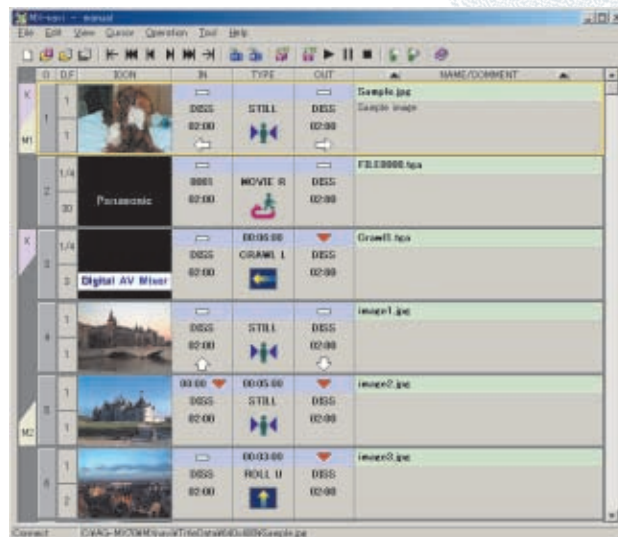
MX-wpci - manual

File Edit View Cursor Operation Tool Help

| | G | D.F | ICON | IN | TYPE | OUT | NAME/COMMENT |
|---|---|---|---|---|---|---|---|
| K M1 | 1 | 1 / 1 | | DISS 02:00 | STILL | DISS 02:00 | Sample.jpg Sample image |
| | 2 | 1/4 / 30 | Panasonic | DISS 02:00 | MOVIE R | DISS 02:00 | FILE0000.tga |
| K | 3 | 1/4 / 3 | Digital AV Mixer | DISS 02:00 | 00:05:00 CRAWL L | DISS 02:00 | Crawl0.tga |
| | 4 | 1 / 1 | | DISS 02:00 | STILL | DISS 02:00 | image1.jpg |
| M2 | 5 | 1 / 1 | | 00:00 DISS 02:00 | 00:05:00 STILL | DISS 02:00 | image2.jpg |
| | 6 | 1 / 2 | | DISS 02:00 | 00:03:00 ROLL U | DISS 02:00 | image3.jpg |

Connect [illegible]